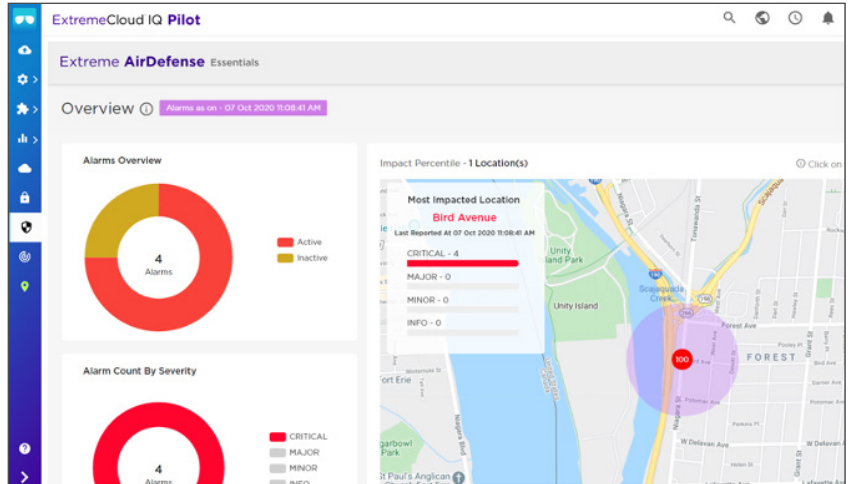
ExtremeCloud IQ Pilot

Extreme AirDefense Essentials

Overview ⓘ Alarms as on - 07 Oct 2020 11:08:41 AM

Alarms Overview

4
Alarms

Active
Inactive

Alarm Count By Severity

4
Alarms

CRITICAL
MAJOR
MINOR
INFO

Impact Percentile - 1 Location(s)

Click on

Most Impacted Location
Bird Avenue
Last Reported At 07 Oct 2020 11:08:41 AM
CRITICAL - 4
MAJOR - 0
MINOR - 0
INFO - 0

Unity Island Park
Unity Island
Scajaquada Creek
Forest Ave
FOREST
Fort Erie
Niagara Blvd
W Delavan Ave
St Paul's Anglican
100